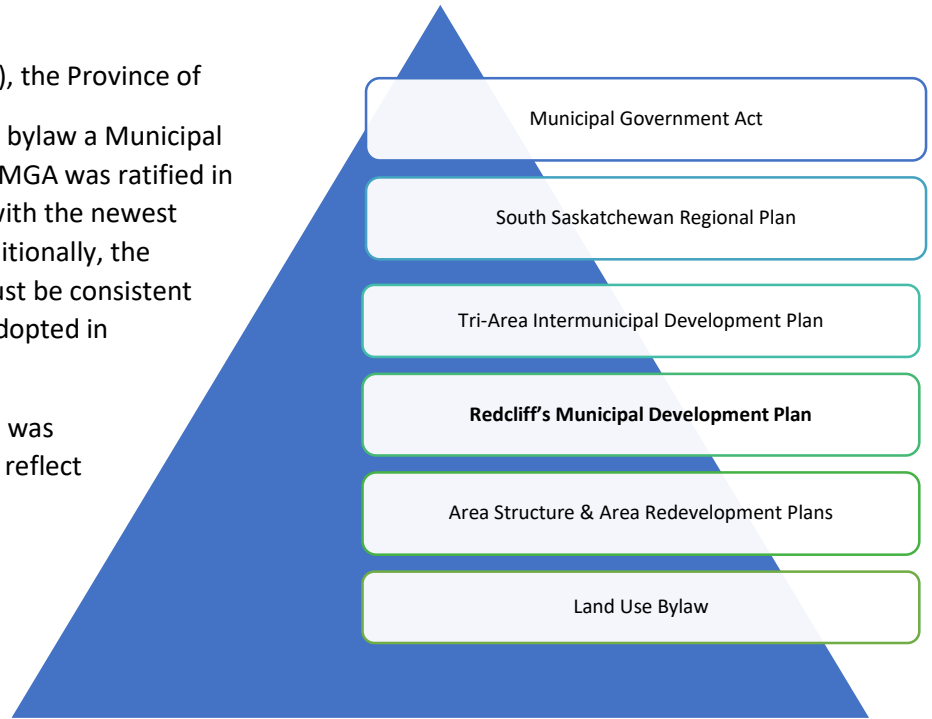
), the Province of

bylaw a Municipal MGA was ratified in with the newest itionally, the ust be consistent dopted in

was reflect

Municipal Government Act

South Saskatchewan Regional Plan

Tri-Area Intermunicipal Development Plan

**Redcliff's Municipal Development Plan**

Area Structure & Area Redevelopment Plans

Land Use Bylaw